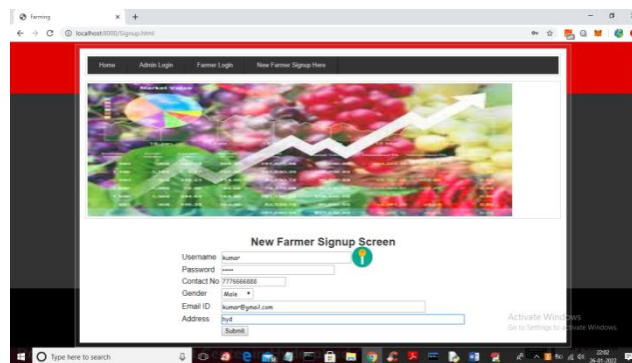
farming
localhost:8000/Signup.html

Home Admin Login Farmer Login New Farmer Signup Here

New Farmer Signup Screen

Username kumar
Password •••••
Contact No 7775666888
Gender Male
Email ID kumar@gmail.com
Address hyd
Submit

Activate Windows
Go to Settings to activate Windows.

Type here to search